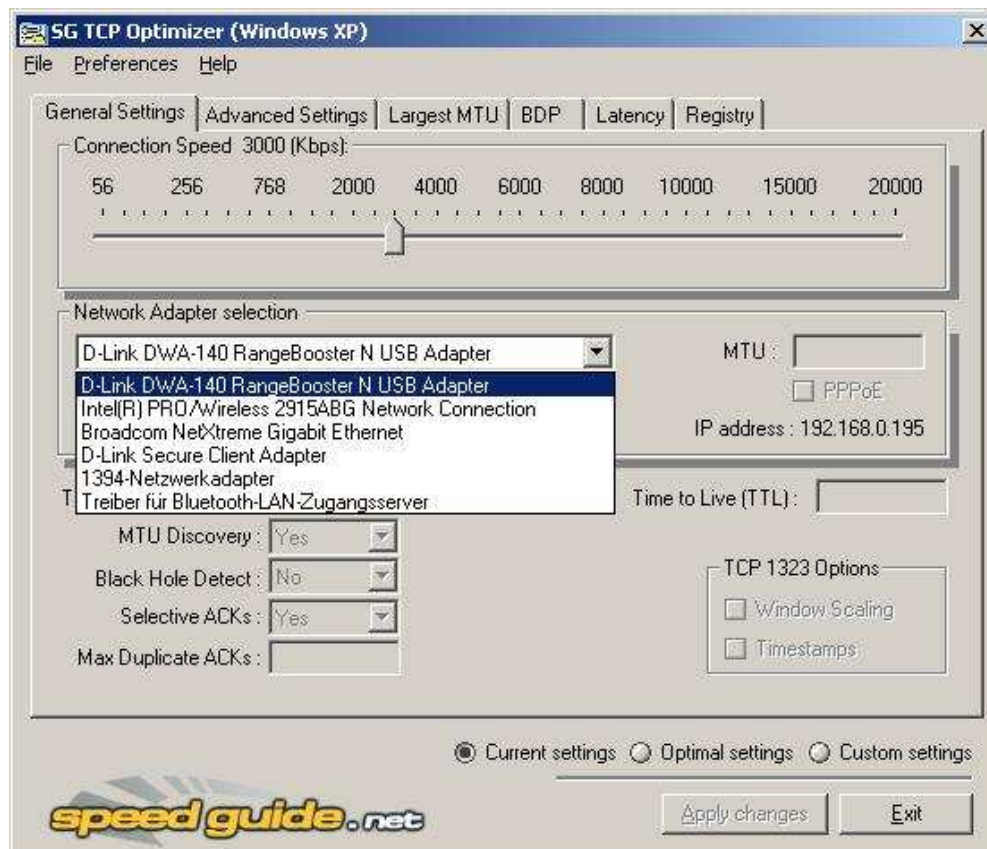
SG TCP Optimizer (Windows XP)

File Preferences Help

General Settings | Advanced Settings | Largest MTU | BDP | Latency | Registry

Connection Speed 3000 (Kbps):

56 256 768 2000 4000 6000 8000 10000 15000 20000

Network Adapter selection

D-Link DWA-140 RangeBooster N USB Adapter

MTU :

D-Link DWA-140 RangeBooster N USB Adapter
Intel(R) PRO/Wireless 2915ABG Network Connection
Broadcom NetXtreme Gigabit Ethernet
D-Link Secure Client Adapter
1394-Netzwerkadapter
Treiber für Bluetooth-LAN-Zugangsserver

PPPoE

IP address : 192.168.0.195

T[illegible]

Time to Live (TTL) :

MTU Discovery : Yes

Black Hole Detect : No

Selective ACKs : Yes

Max Duplicate ACKs :

TCP 1323 Options

Window Scaling

Timestamps

Current settings Optimal settings Custom settings

speedguide.net

Apply changes

Exit